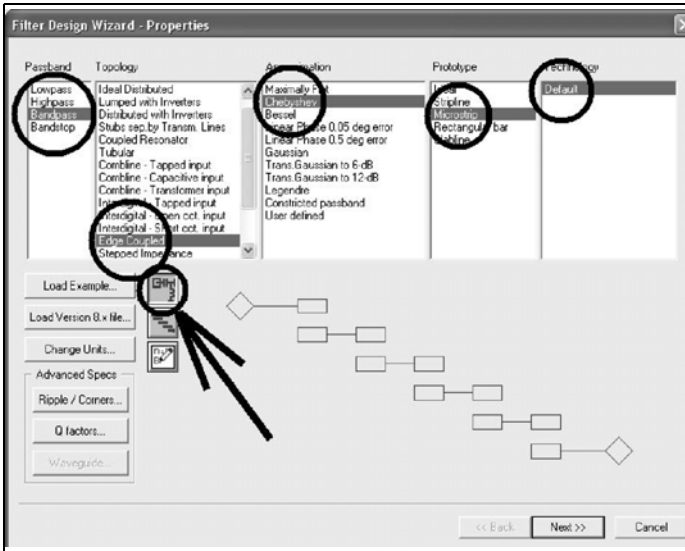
Filter Design Wizard - Properties

Passband
Lowpass
Highpass
Bandpass
Bandstop

Topology
Ideal Distributed
Lumped with Inverters
Distributed with Inverters
Stubs sep.by Transm. Lines
Coupled Resonator
Tubular
Combline - Tapped input
Combline - Capacitive input
Combline - Transformer input
Interdigital - Tapped input
Interdigital - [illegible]en cct. input
Interdigital - S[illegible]t cct. input
Edge Coupled
Stepped Impe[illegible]ance

A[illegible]imation
Maximally F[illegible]t
Chebyshev
Bessel
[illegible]near Phase 0.05 deg error
Linear Phase 0.5 deg error
Gaussian
Trans.Gaussian to 6-dB
Trans.Gaussian to 12-dB
Legendre
Constricted passband
User defined

Prototype
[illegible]
Stripline
Microstrip
Rectangular bar
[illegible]bline

Te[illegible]gy
Default

Load Example...
Load Version 8.x file...
Change Units...
Advanced Specs
Ripple / Corners...
Q factors...
Waveguide...

<< Back
Next >>
Cancel